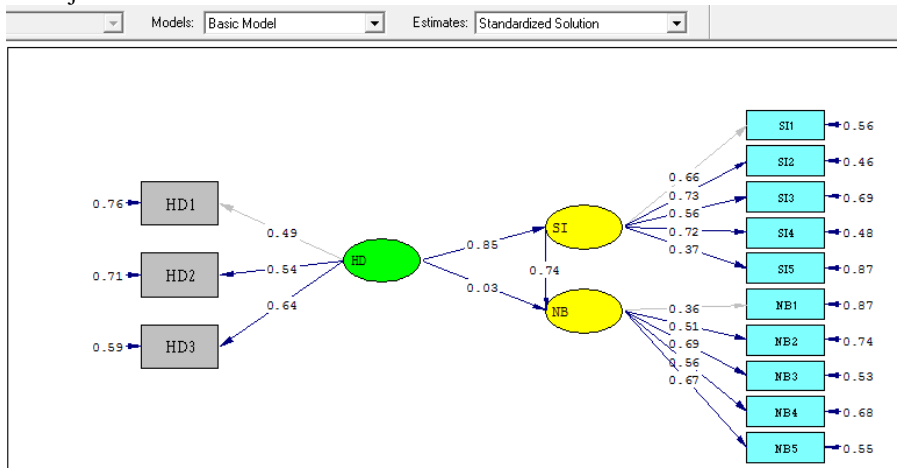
Models: Basic Model
Estimates: Standardized Solution

0.76 HD1
0.71 HD2
0.59 HD3
0.49
0.54
0.64
HD
0.85
0.03
0.74
SI
NB
0.66
0.73
0.56
0.72
0.37
0.36
0.51
0.69
0.56
0.67
SI1 0.56
SI2 0.46
SI3 0.69
SI4 0.48
SI5 0.87
NB1 0.87
NB2 0.74
NB3 0.53
NB4 0.68
NB5 0.55